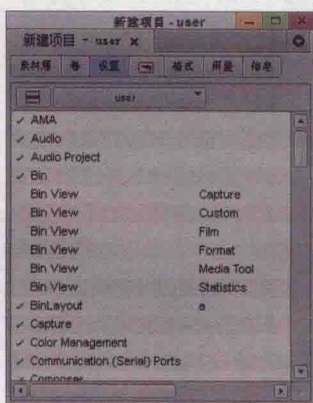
新建项目 - user

新建项目 - user ×

素材箱 卷 设置 格式 用量 信息

user

✓ AMA
✓ Audio
✓ Audio Project
✓ Bin
Bin View Capture
Bin View Custom
Bin View Film
Bin View Format
Bin View Media Tool
Bin View Statistics
✓ BinLayout a
✓ Capture
✓ Color Management
✓ Communication (Serial) Ports
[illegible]